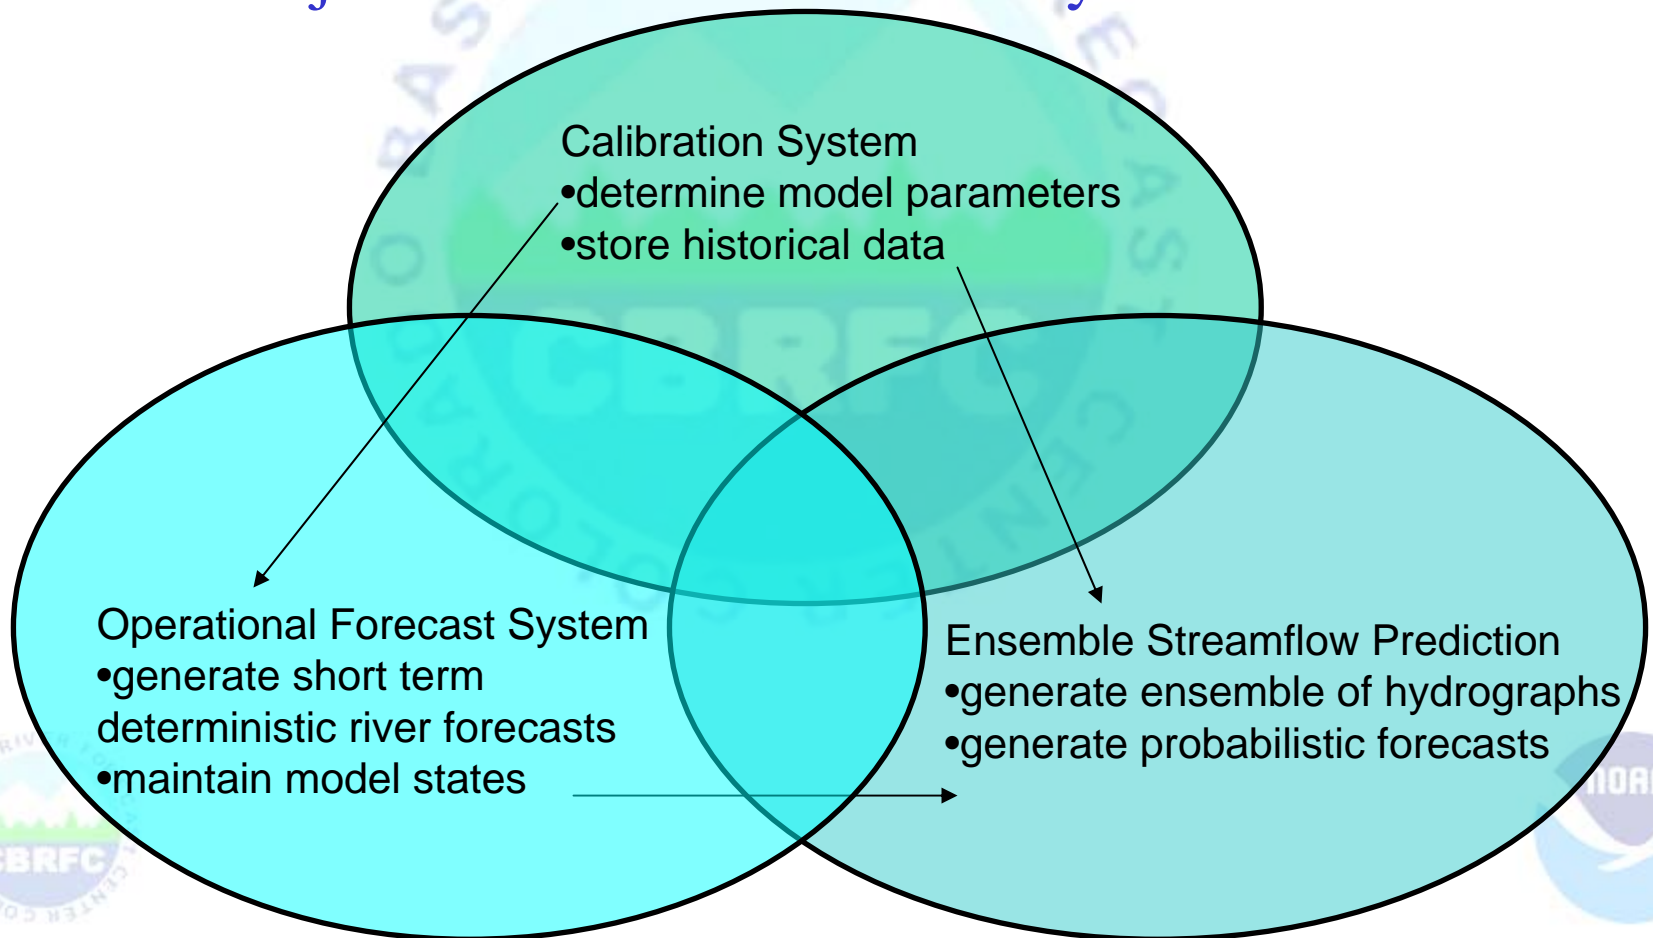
Calibration System
•determine model parameters
•store historical data

Operational Forecast System
•generate short term deterministic river forecasts
•maintain model states

Ensemble Streamflow Prediction
•generate ensemble of hydrographs
•generate probabilistic forecasts

CBRFC

NOAA